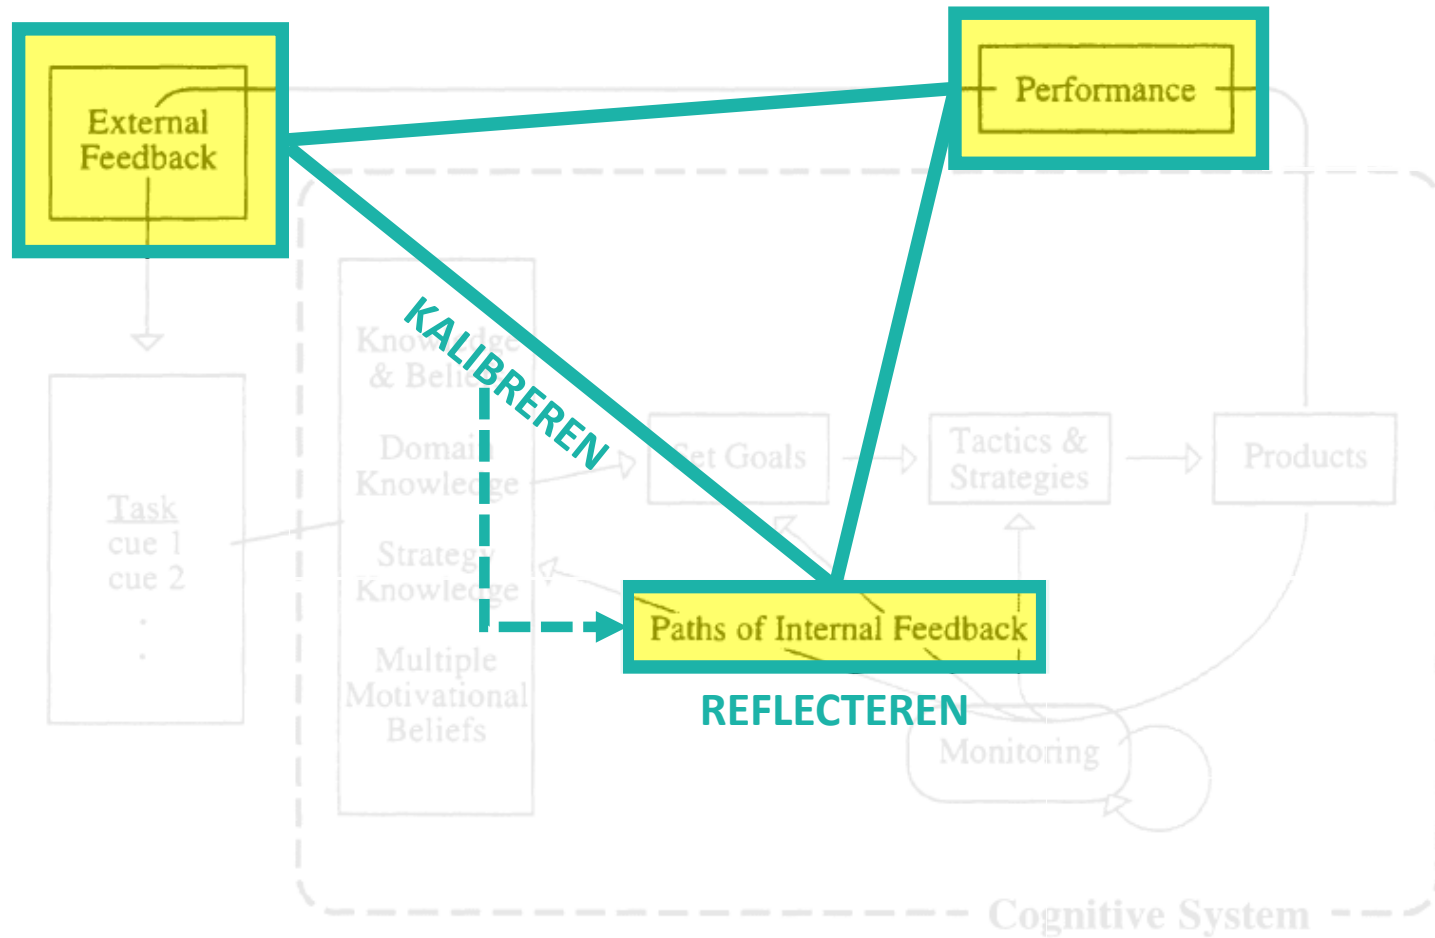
External Feedback

Performance

KALIBREREN

Knowledge & Beliefs

Domain Knowledge

Strategy Knowledge

Multiple Motivational Beliefs

Task
cue 1
cue 2
.
.

Set Goals

Tactics & Strategies

Products

Paths of Internal Feedback

REFLECTEREN

Monitoring

Cognitive System